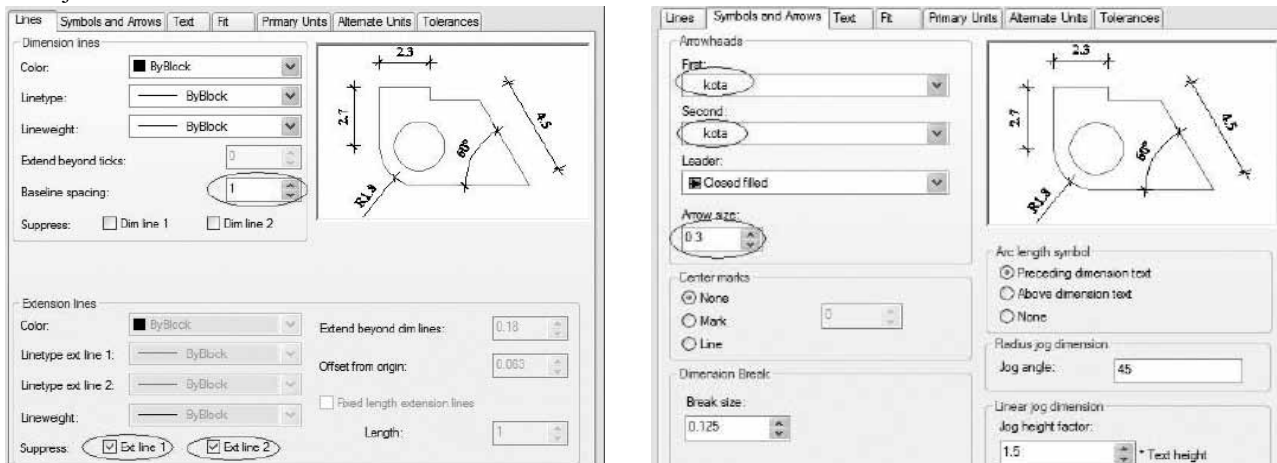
Lines | Symbols and Arrows | Text | Fit | Primary Units | Alternate Units | Tolerances

Dimension lines
Color: ByBlock
Linetype: ByBlock
Lineweight: ByBlock
Extend beyond ticks: 0
Baseline spacing: 1
Suppress: Dim line 1 Dim line 2

2.3
2.7
4.5
60°
R1.3

Extension lines
Color: ByBlock
Linetype ext line 1: ByBlock
Linetype ext line 2: ByBlock
Lineweight: ByBlock
Suppress: Ext line 1 Ext line 2
Extend beyond dim lines: 0.18
Offset from origin: 0.063
Fixed length extension lines
Length: 1

Lines | Symbols and Arrows | Text | Fit | Primary Units | Alternate Units | Tolerances

Arrowheads
First: kota
Second: kota
Leader: Closed filled
Arrow size: 0.3

2.3
2.7
4.5
60°
R1.3

Center marks
None
Mark 0
Line

Dimension Break
Break size: 0.125

Arc length symbol
Preceding dimension text
Above dimension text
None

Radius jog dimension
Jog angle: 45

Linear jog dimension
Jog height factor: 1.5 * Text height